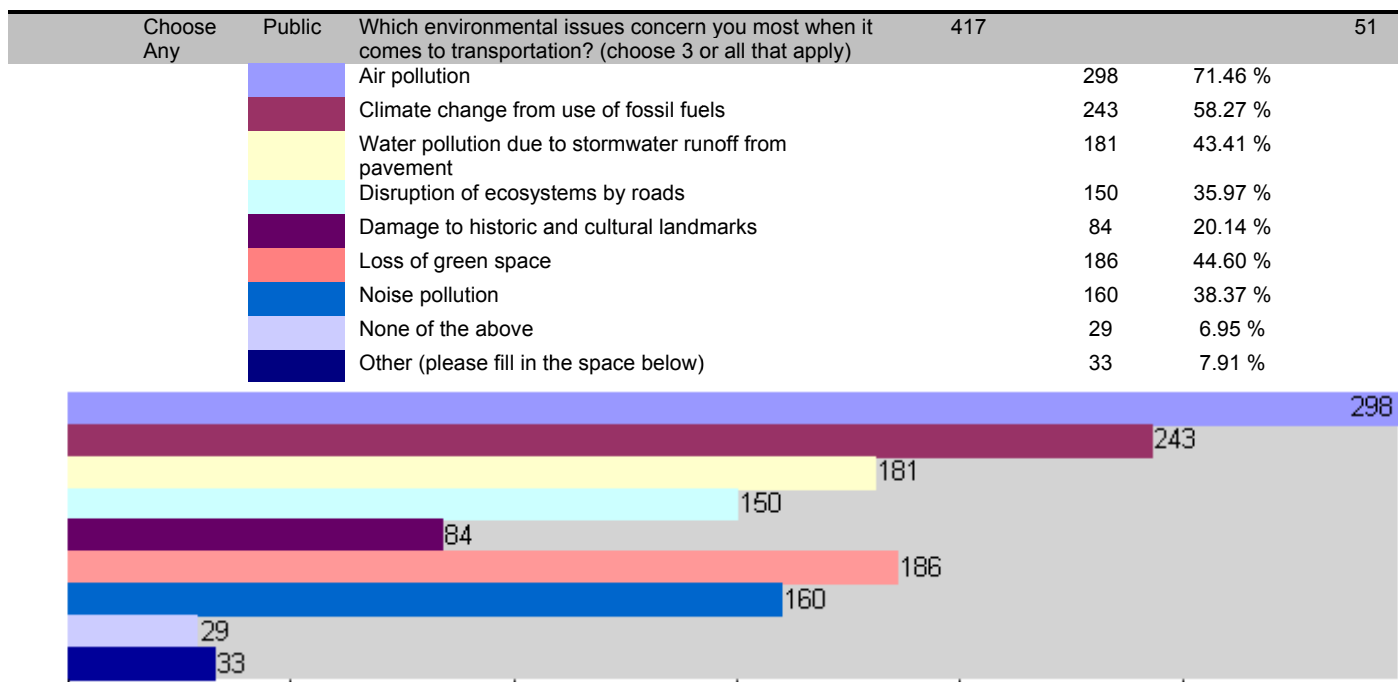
| Choose Any | Public | Which environmental issues concern you most when it comes to transportation? (choose 3 or all that apply) | 417 | | 51 |
|---|---|---|---|---|---|
| | | Air pollution | 298 | 71.46 % | |
| | | Climate change from use of fossil fuels | 243 | 58.27 % | |
| | | Water pollution due to stormwater runoff from pavement | 181 | 43.41 % | |
| | | Disruption of ecosystems by roads | 150 | 35.97 % | |
| | | Damage to historic and cultural landmarks | 84 | 20.14 % | |
| | | Loss of green space | 186 | 44.60 % | |
| | | Noise pollution | 160 | 38.37 % | |
| | | None of the above | 29 | 6.95 % | |
| | | Other (please fill in the space below) | 33 | 7.91 % | |

298
243
181
150
84
186
160
29
33